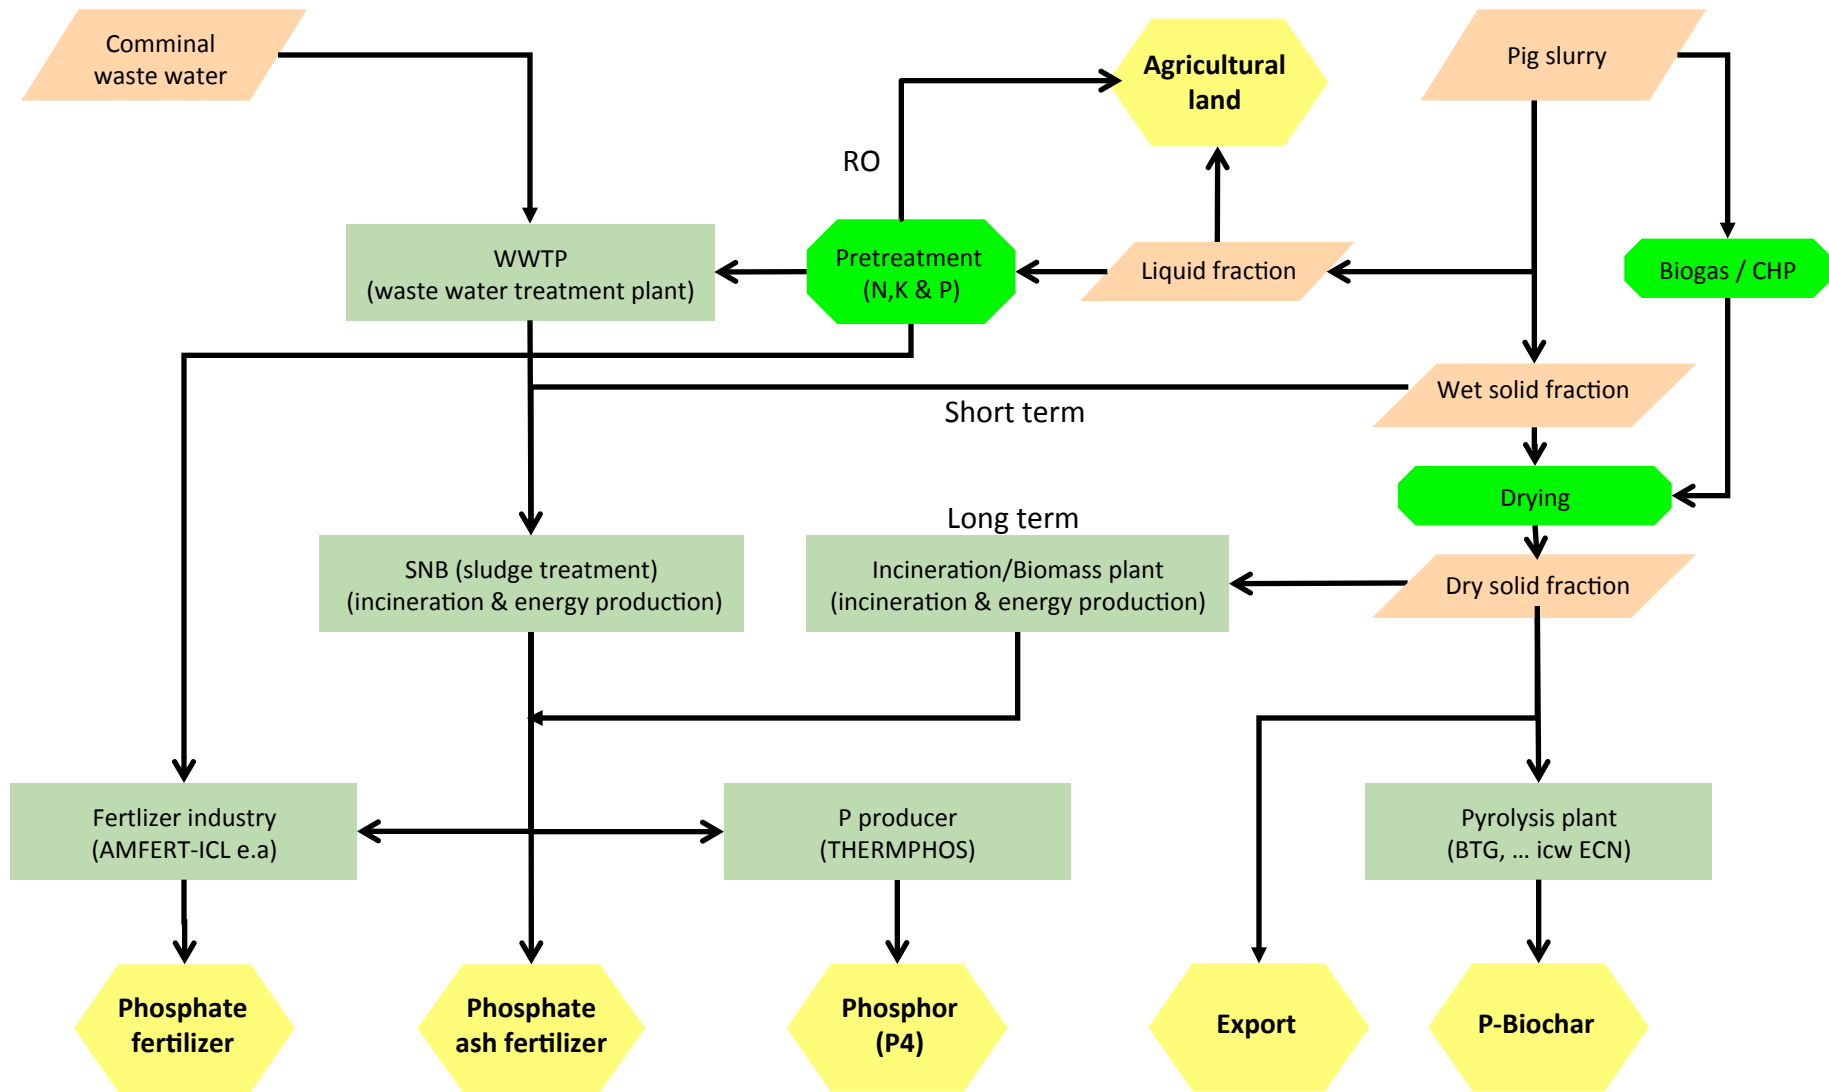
Comminal waste water

Agricultural land

Pig slurry

RO

WWTP
(waste water treatment plant)

Pretreatment
(N,K & P)

Liquid fraction

Biogas / CHP

Wet solid fraction

Short term

Drying

Long term

SNB (sludge treatment)
(incineration & energy production)

Incineration/Biomass plant
(incineration & energy production)

Dry solid fraction

Fertlizer industry
(AMFERT-ICL e.a)

P producer
(THERMPHOS)

Pyrolysis plant
(BTG, … icw ECN)

Phosphate fertilizer

Phosphate ash fertilizer

Phosphor (P4)

Export

P-Biochar